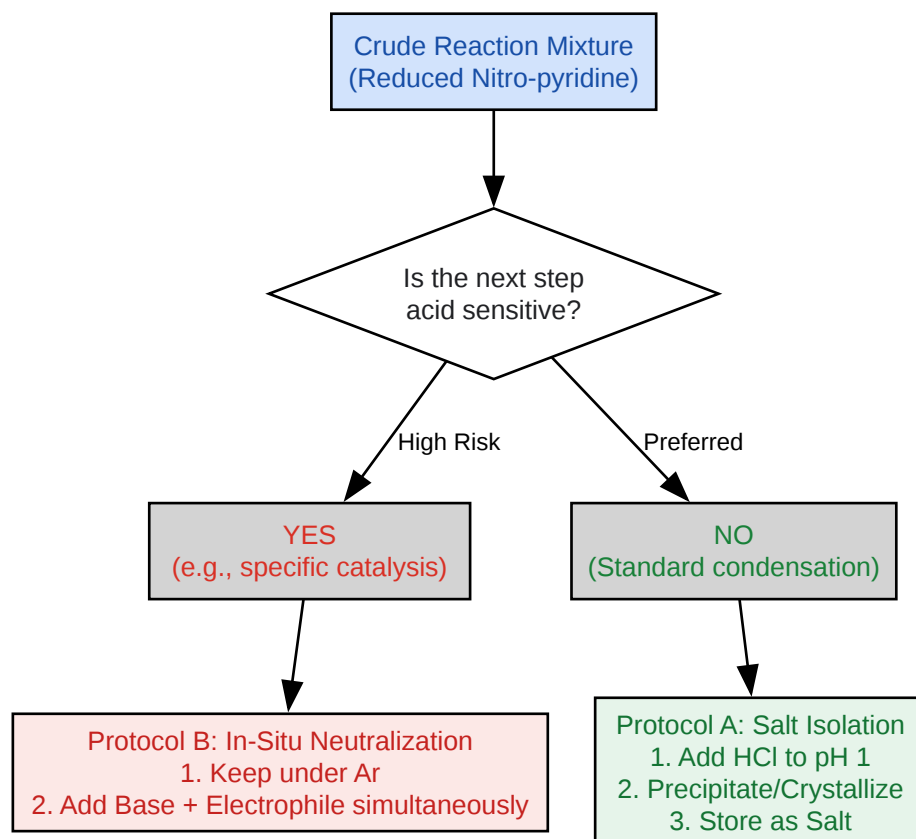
Crude Reaction Mixture
(Reduced Nitro-pyridine)

Is the next step acid sensitive?

High Risk

Preferred

YES
(e.g., specific catalysis)

NO
(Standard condensation)

Protocol B: In-Situ Neutralization
1. Keep under Ar
2. Add Base + Electrophile simultaneously

Protocol A: Salt Isolation
1. Add HCl to pH 1
2. Precipitate/Crystallize
3. Store as Salt